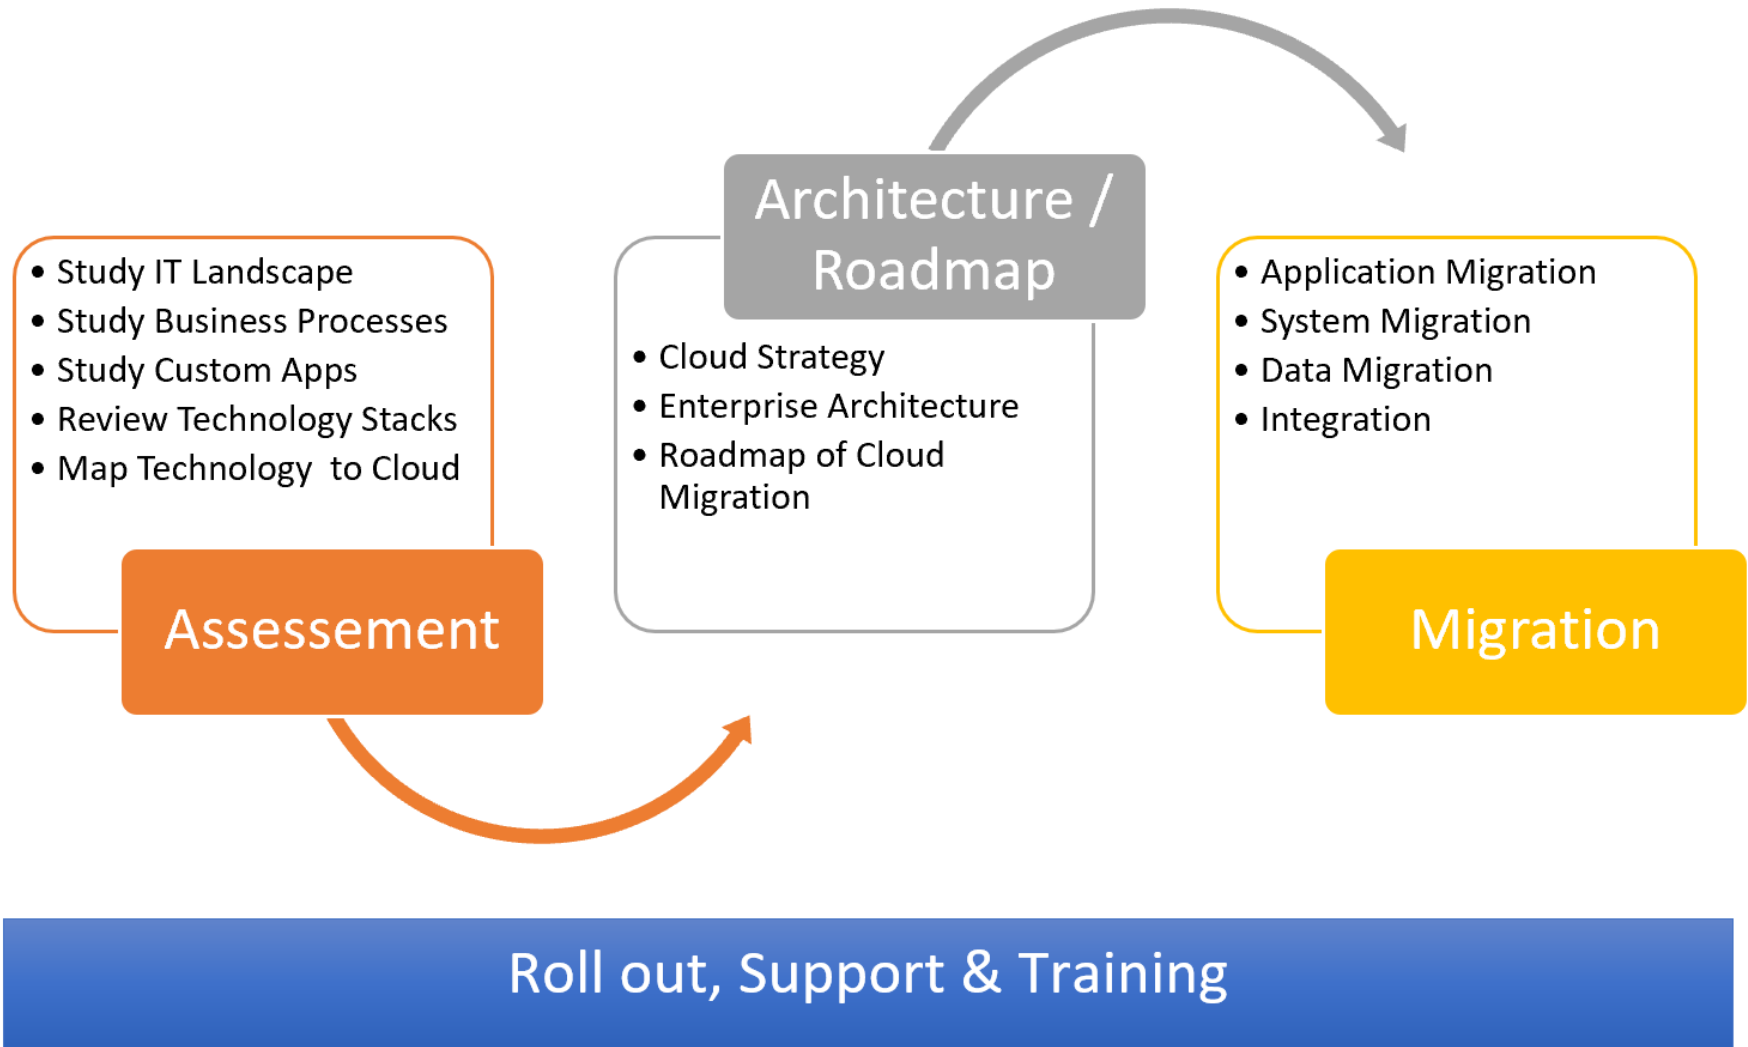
- Study IT Landscape
- Study Business Processes
- Study Custom Apps
- Review Technology Stacks
- Map Technology to Cloud

Assessement

Architecture / Roadmap

- Cloud Strategy
- Enterprise Architecture
- Roadmap of Cloud Migration

- Application Migration
- System Migration
- Data Migration
- Integration

Migration

Roll out, Support & Training